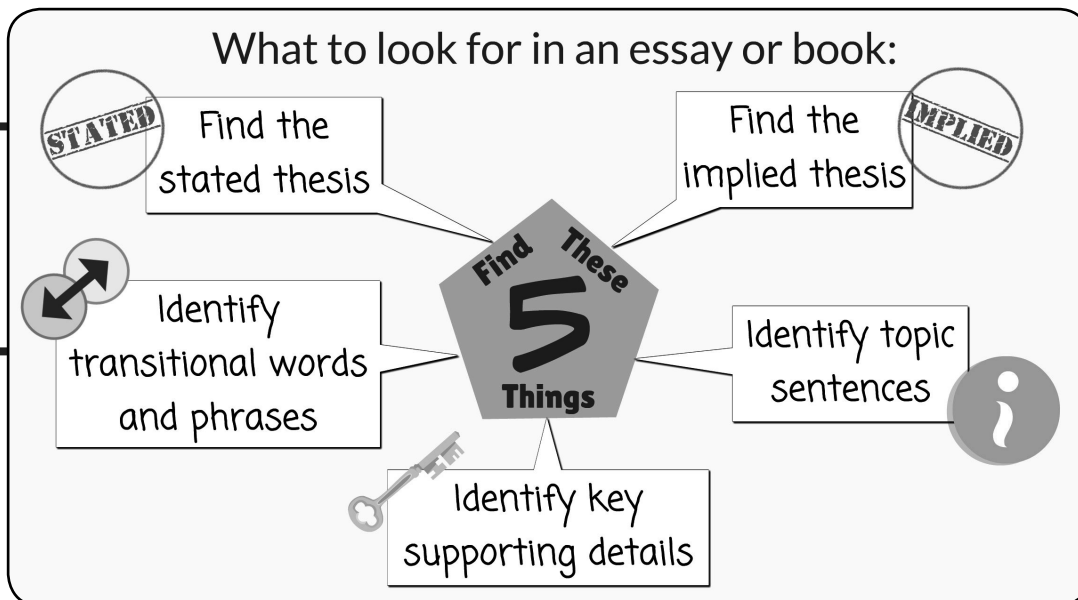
What to look for in an essay or book:

STATED

Find the stated thesis

Find the implied thesis

IMPLIED

Find These 5 Things

Identify transitional words and phrases

Identify topic sentences

Identify key supporting details